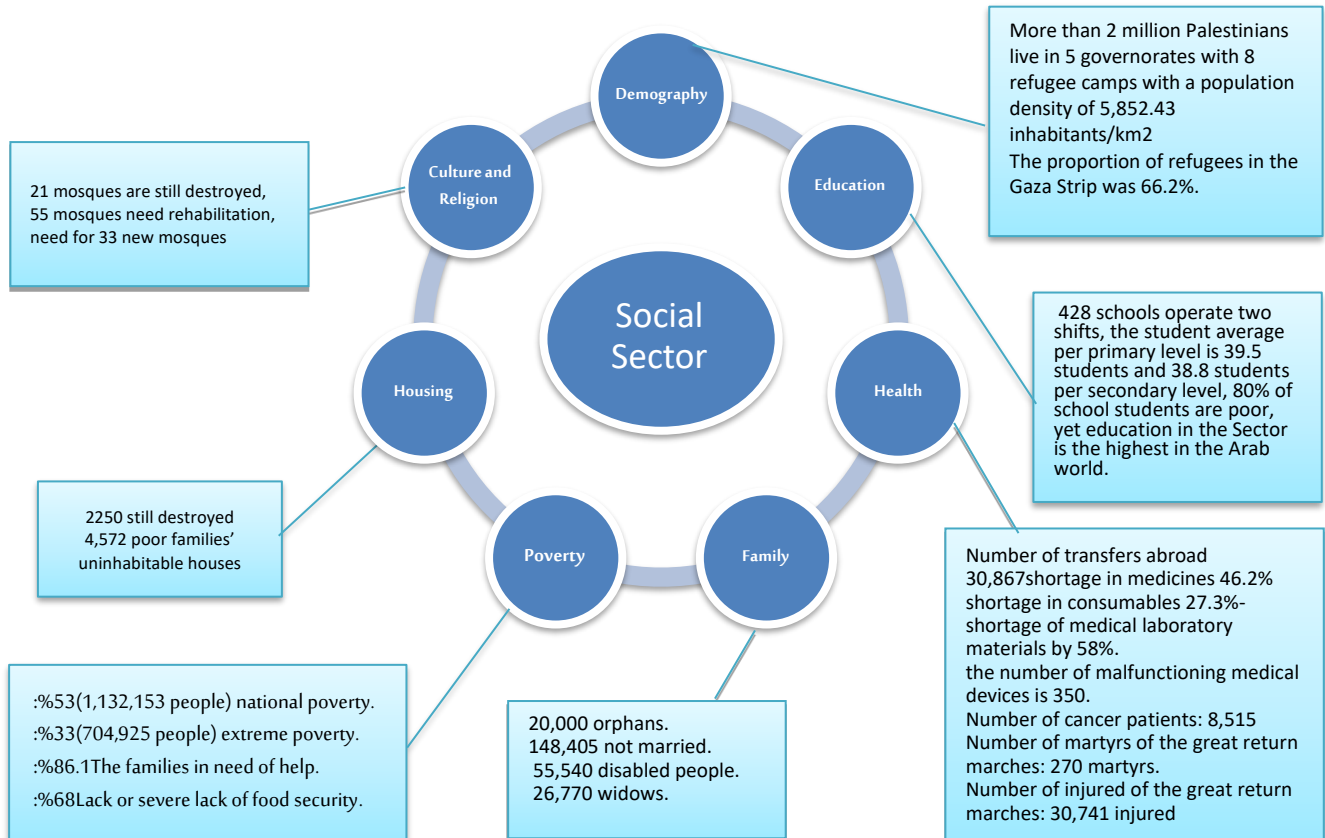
Social Sector

Demography

More than 2 million Palestinians live in 5 governorates with 8 refugee camps with a population density of 5,852.43 inhabitants/km2
The proportion of refugees in the Gaza Strip was 66.2%.

Culture and Religion

21 mosques are still destroyed, 55 mosques need rehabilitation, need for 33 new mosques

Education

428 schools operate two shifts, the student average per primary level is 39.5 students and 38.8 students per secondary level, 80% of school students are poor, yet education in the Sector is the highest in the Arab world.

Housing

2250 still destroyed
4,572 poor families' uninhabitable houses

Health

Number of transfers abroad 30,867shortage in medicines 46.2% shortage in consumables 27.3%-shortage of medical laboratory materials by 58%.
the number of malfunctioning medical devices is 350.
Number of cancer patients: 8,515
Number of martyrs of the great return marches: 270 martyrs.
Number of injured of the great return marches: 30,741 injured

Poverty

:%53(1,132,153 people) national poverty.
:%33(704,925 people) extreme poverty.
:%86.1The families in need of help.
:%68Lack or severe lack of food security.

Family

20,000 orphans.
148,405 not married.
55,540 disabled people.
26,770 widows.